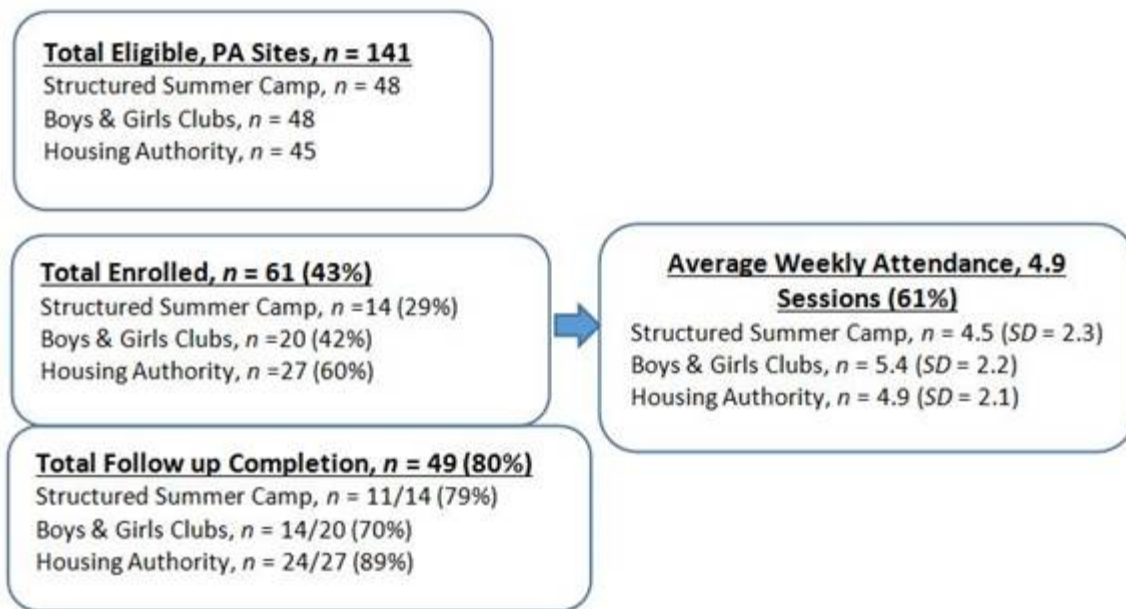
Total Eligible, PA Sites, $n$ = 141
Structured Summer Camp, $n$ = 48
Boys & Girls Clubs, $n$ = 48
Housing Authority, $n$ = 45

Total Enrolled, $n$ = 61 (43%)
Structured Summer Camp, $n$ =14 (29%)
Boys & Girls Clubs, $n$ =20 (42%)
Housing Authority, $n$ =27 (60%)

Average Weekly Attendance, 4.9 Sessions (61%)
Structured Summer Camp, $n$ = 4.5 ($SD$ = 2.3)
Boys & Girls Clubs, $n$ = 5.4 ($SD$ = 2.2)
Housing Authority, $n$ = 4.9 ($SD$ = 2.1)

Total Follow up Completion, $n$ = 49 (80%)
Structured Summer Camp, $n$ = 11/14 (79%)
Boys & Girls Clubs, $n$ = 14/20 (70%)
Housing Authority, $n$ = 24/27 (89%)